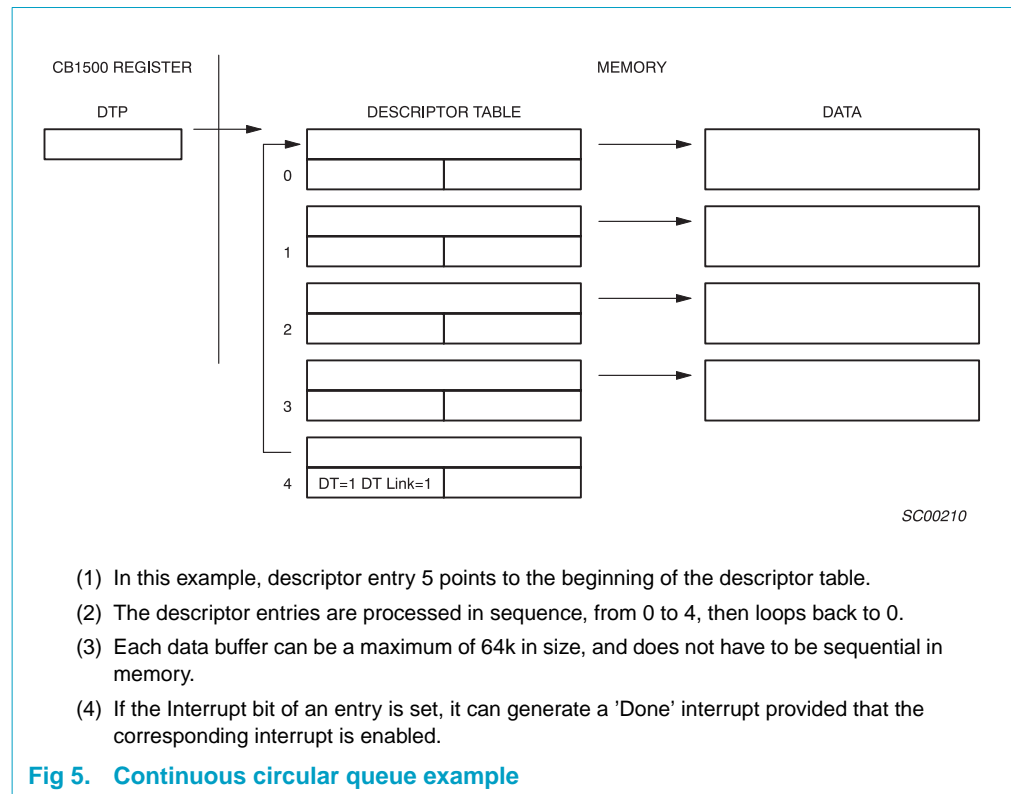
CB1500 REGISTER

MEMORY

DTP

DESCRIPTOR TABLE

DATA

0

1

2

3

4

DT=1 DT Link=1

SC00210

(1) In this example, descriptor entry 5 points to the beginning of the descriptor table.

(2) The descriptor entries are processed in sequence, from 0 to 4, then loops back to 0.

(3) Each data buffer can be a maximum of 64k in size, and does not have to be sequential in memory.

(4) If the Interrupt bit of an entry is set, it can generate a 'Done' interrupt provided that the corresponding interrupt is enabled.

Fig 5. Continuous circular queue example